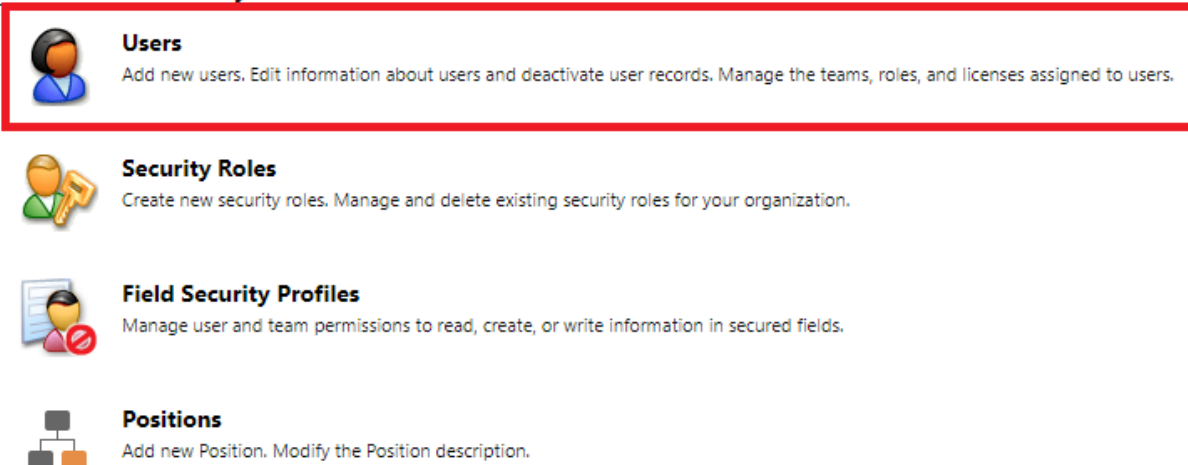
Users
Add new users. Edit information about users and deactivate user records. Manage the teams, roles, and licenses assigned to users.

Security Roles
Create new security roles. Manage and delete existing security roles for your organization.

Field Security Profiles
Manage user and team permissions to read, create, or write information in secured fields.

Positions
Add new Position. Modify the Position description.